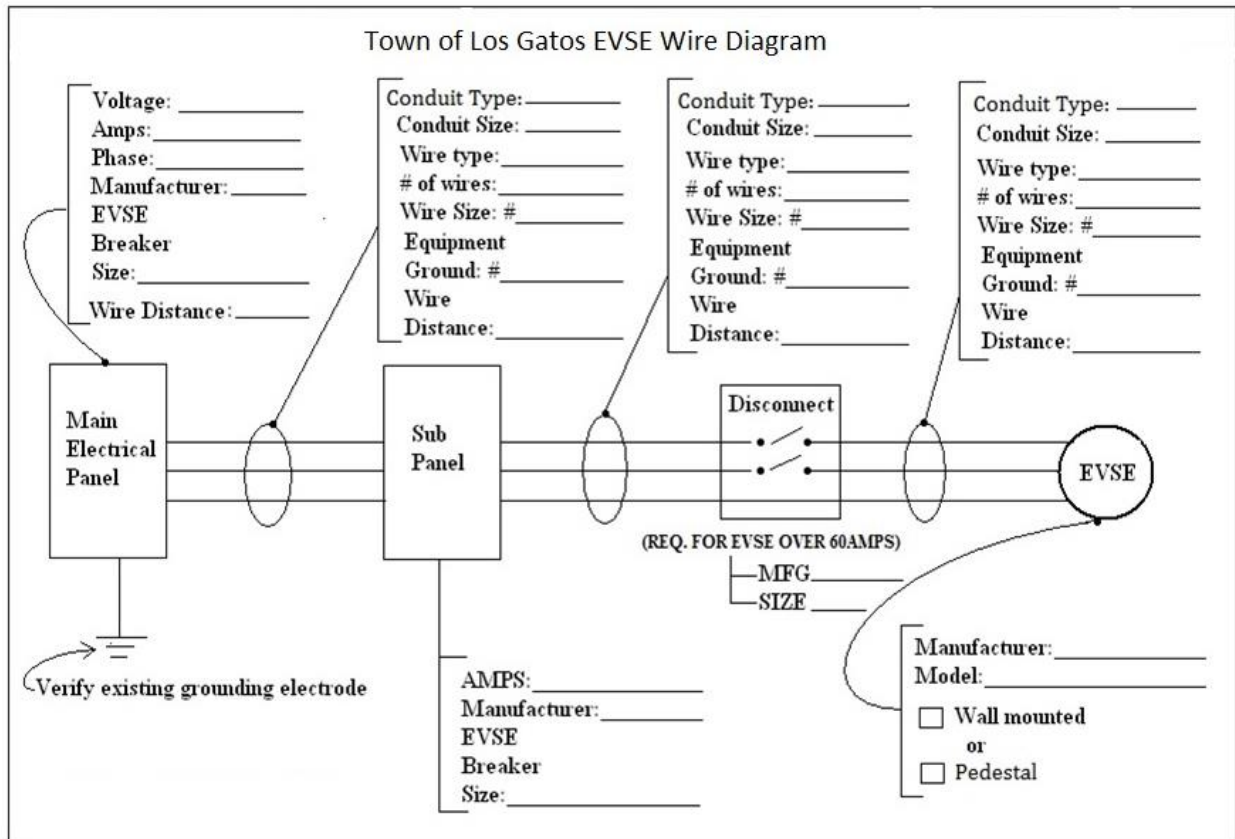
Town of Los Gatos EVSE Wire Diagram

Voltage: ___________
Amps:___________
Phase:___________
Manufacturer:_______
EVSE
Breaker
Size:___________
Wire Distance:_______

Conduit Type:________
Conduit Size:________
Wire type:__________
# of wires:__________
Wire Size: #_________
Equipment
Ground: #__________
Wire
Distance:___________

Conduit Type:________
Conduit Size:________
Wire type:__________
# of wires:__________
Wire Size: #_________
Equipment
Ground: #__________
Wire
Distance:___________

Conduit Type: _______
Conduit Size: ________
Wire type:__________
# of wires:__________
Wire Size: #_________
Equipment
Ground: #__________
Wire
Distance:___________

Main Electrical Panel

Sub Panel

Disconnect

EVSE

(REQ. FOR EVSE OVER 60AMPS)
MFG________
SIZE_______

Verify existing grounding electrode

AMPS:___________
Manufacturer:_________
EVSE
Breaker
Size:___________

Manufacturer:___________
Model:___________
☐ Wall mounted
or
☐ Pedestal